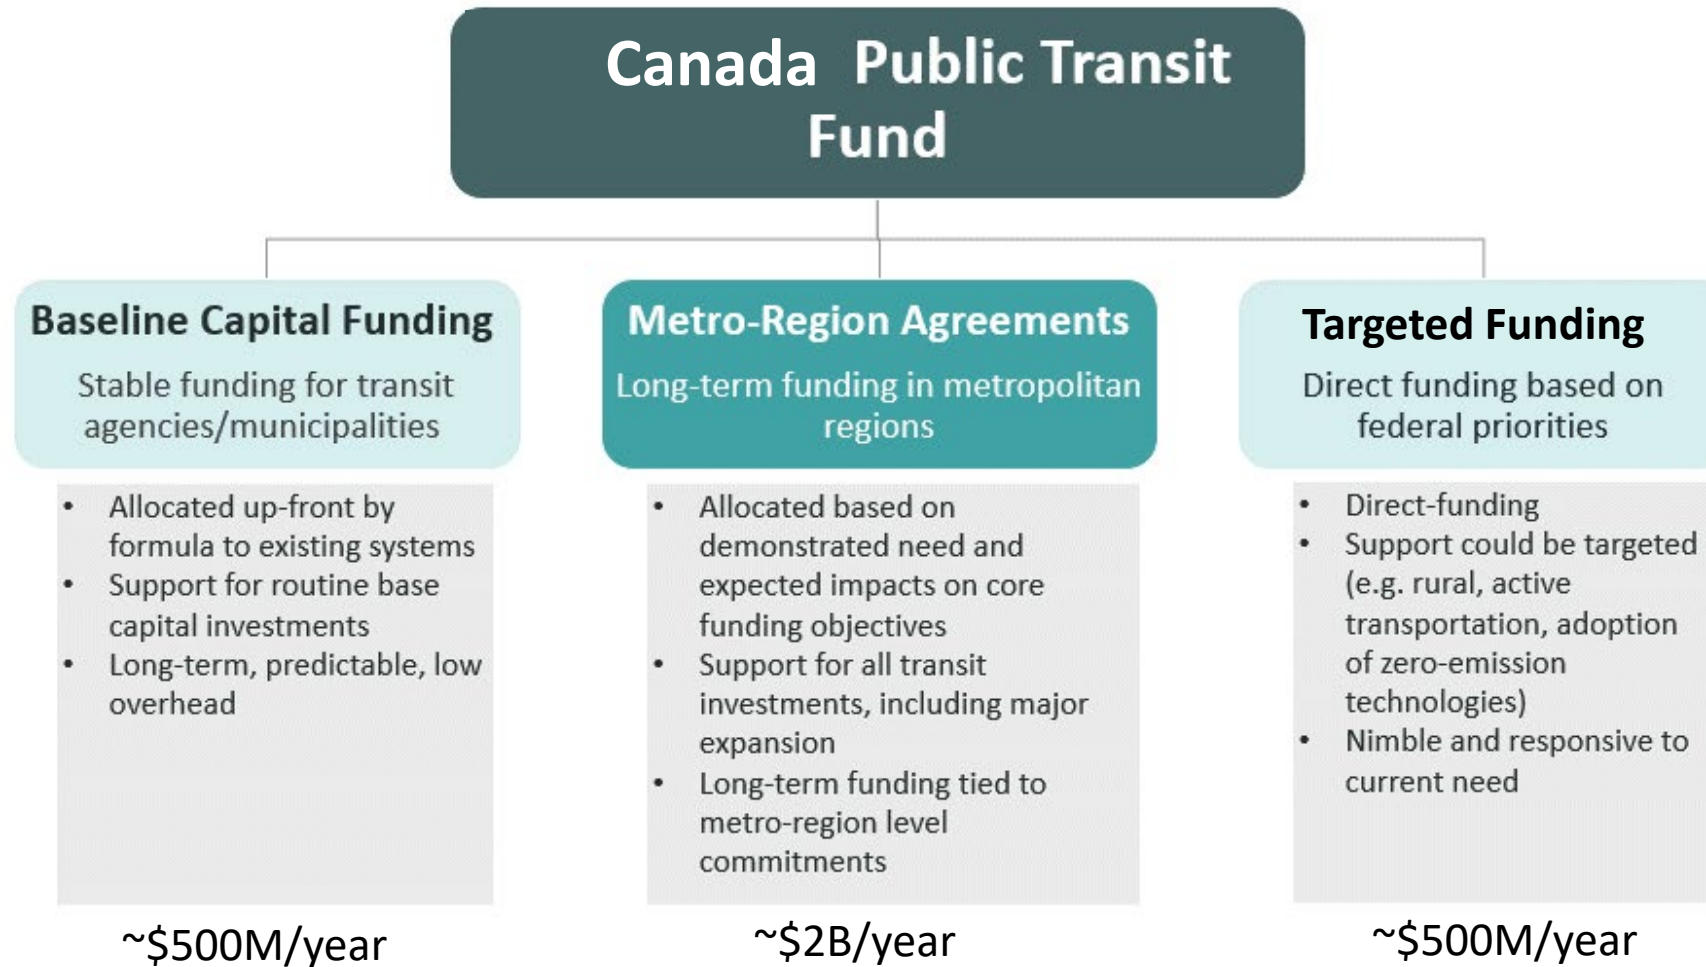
Canada Public Transit Fund

Baseline Capital Funding

Stable funding for transit agencies/municipalities

- Allocated up-front by formula to existing systems
- Support for routine base capital investments
- Long-term, predictable, low overhead

~\$500M/year

Metro-Region Agreements

Long-term funding in metropolitan regions

- Allocated based on demonstrated need and expected impacts on core funding objectives
- Support for all transit investments, including major expansion
- Long-term funding tied to metro-region level commitments

~\$2B/year

Targeted Funding

Direct funding based on federal priorities

- Direct-funding
- Support could be targeted (e.g. rural, active transportation, adoption of zero-emission technologies)
- Nimble and responsive to current need

~\$500M/year